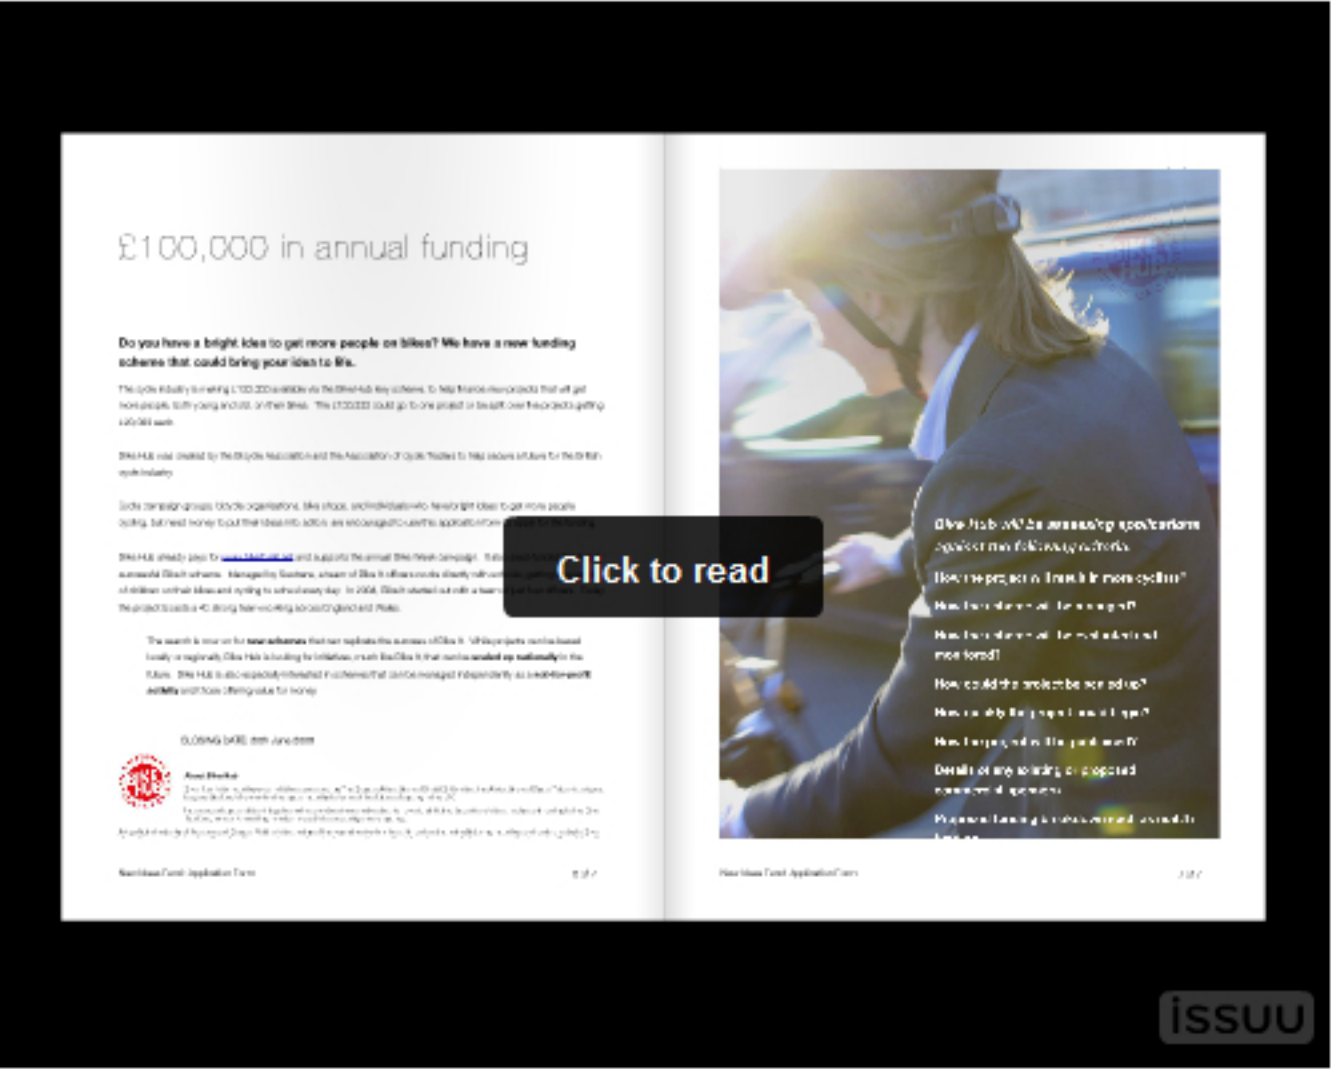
£100,000 in annual funding

Do you have a bright idea to get more people on bikes? We have a new funding scheme that could bring your idea to life.

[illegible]

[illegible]

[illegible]

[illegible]

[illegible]

CLOSING DATE: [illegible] June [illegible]

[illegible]

New Ideas Fund Application Form

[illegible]

Click to read

Bike Hub will be assessing applications against the following criteria.

How the project will result in more cycling?

How the scheme will be managed?

How the scheme will be evaluated and monitored?

How could the project be set up?

How quickly the project could begin?

How the project will be publicised?

Details of any existing or proposed commercial sponsors

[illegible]

New Ideas Fund Application Form

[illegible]

issuu